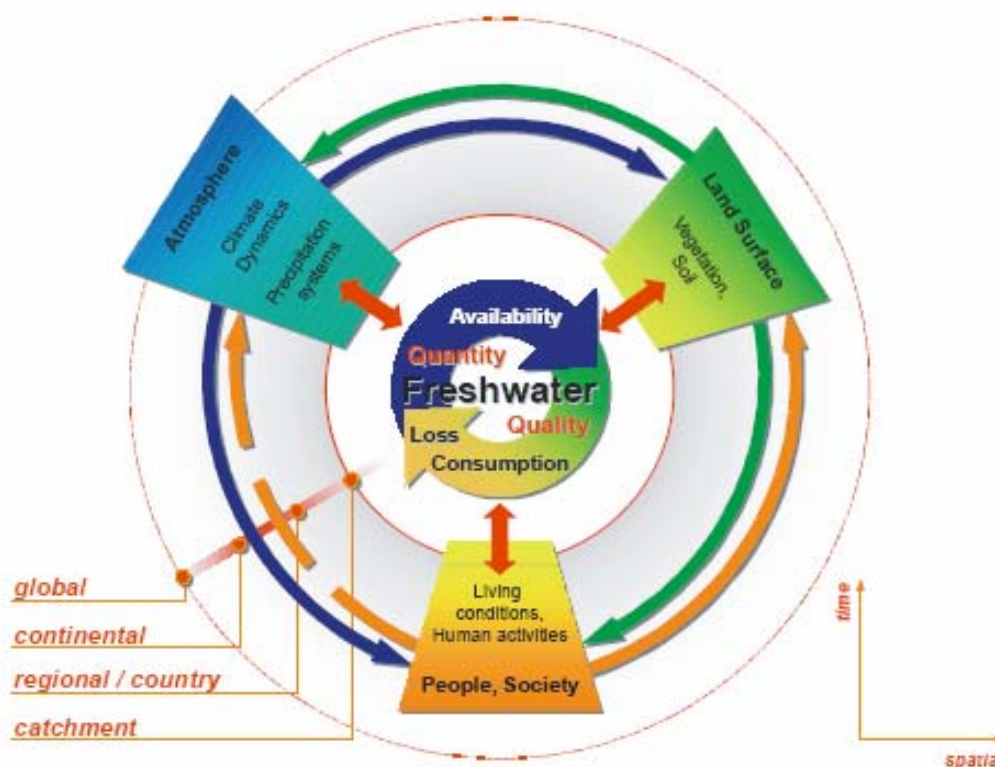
Atmosphere
Climate Dynamics
Precipitation systems

Land Surface
Vegetation, Soil

Availability
Quantity
Freshwater
Quality
Loss
Consumption

Living conditions, Human activities
People, Society

global
continental
regional / country
catchment

time
spatia